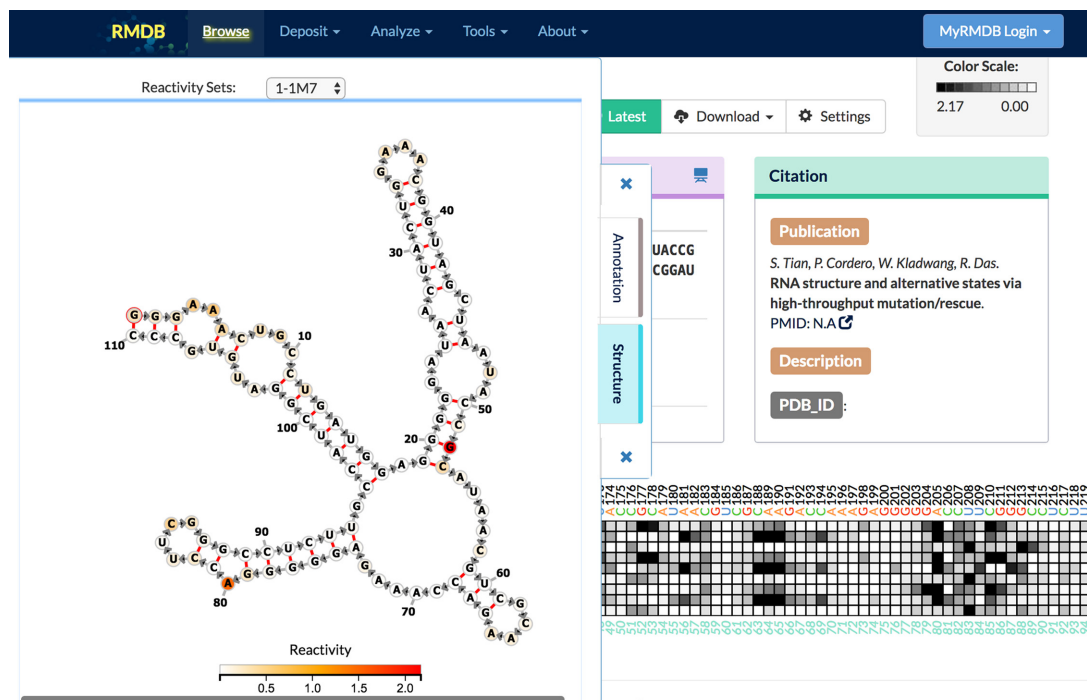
RMDB Browse Deposit ▾ Analyze ▾ Tools ▾ About ▾ MyRMDB Login ▾

Reactivity Sets: 1-1M7

Color Scale:
2.17 0.00

Latest Download ▾ Settings

Annotation

Structure

UACCG
CGGAU

Citation

Publication

S. Tian, P. Cordero, W. Kladwang, R. Das.
RNA structure and alternative states via high-throughput mutation/rescue.
PMID: N.A

Description

PDB_ID :

40
30
10
110
50
100
20
90
60
80
70

Reactivity
0.5 1.0 1.5 2.0